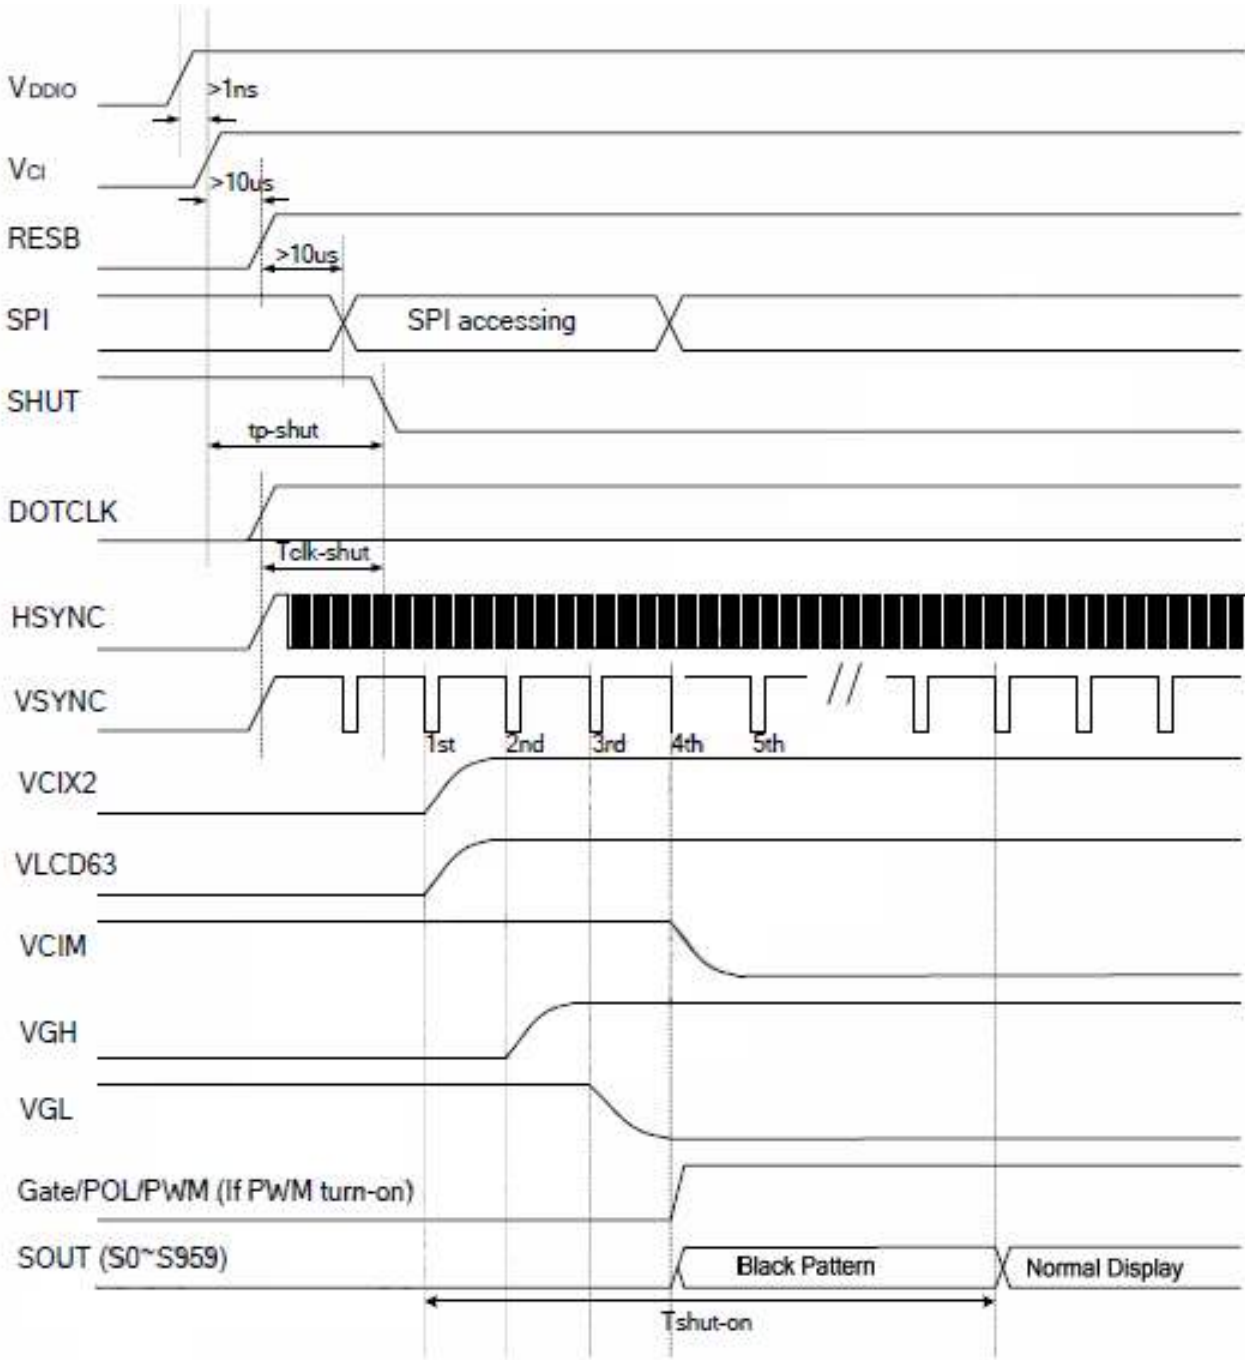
$V_{DDIO}$

>1ns

$V_{CI}$

>10us

RESB

>10us

SPI

SPI accessing

SHUT

tp-shut

DOTCLK

Tclk-shut

HSYNC

VSYNC

//

1st

2nd

3rd

4th

5th

VCIX2

VLCD63

VCIM

VGH

VGL

Gate/POL/PWM (If PWM turn-on)

SOUT (S0~S959)

Black Pattern

Normal Display

Tshut-on